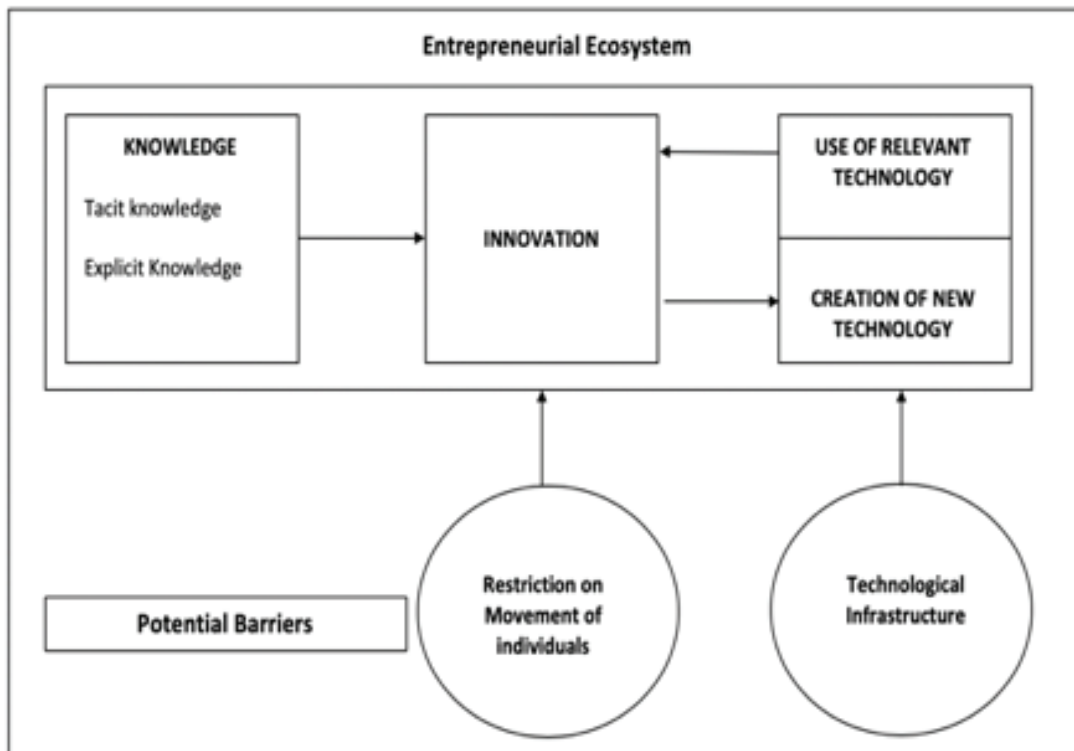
Entrepreneurial Ecosystem

KNOWLEDGE

Tacit knowledge

Explicit Knowledge

INNOVATION

USE OF RELEVANT TECHNOLOGY

CREATION OF NEW TECHNOLOGY

Potential Barriers

Restriction on Movement of individuals

Technological Infrastructure